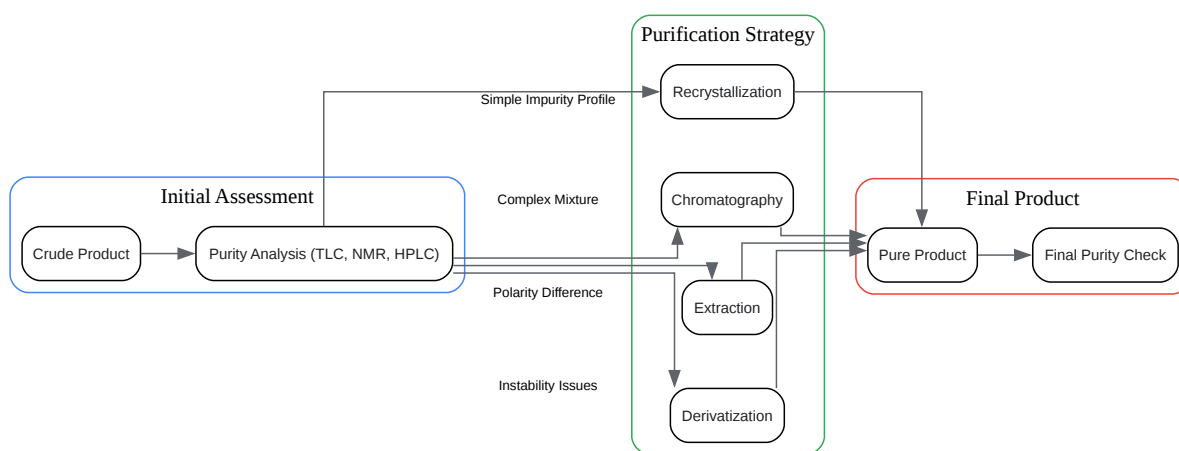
Purification Strategy

Recrystallization

Simple Impurity Profile

Initial Assessment

Complex Mixture

Chromatography

Final Product

Crude Product

Purity Analysis (TLC, NMR, HPLC)

Pure Product

Final Purity Check

Extraction

Polarity Difference

Instability Issues

Derivatization